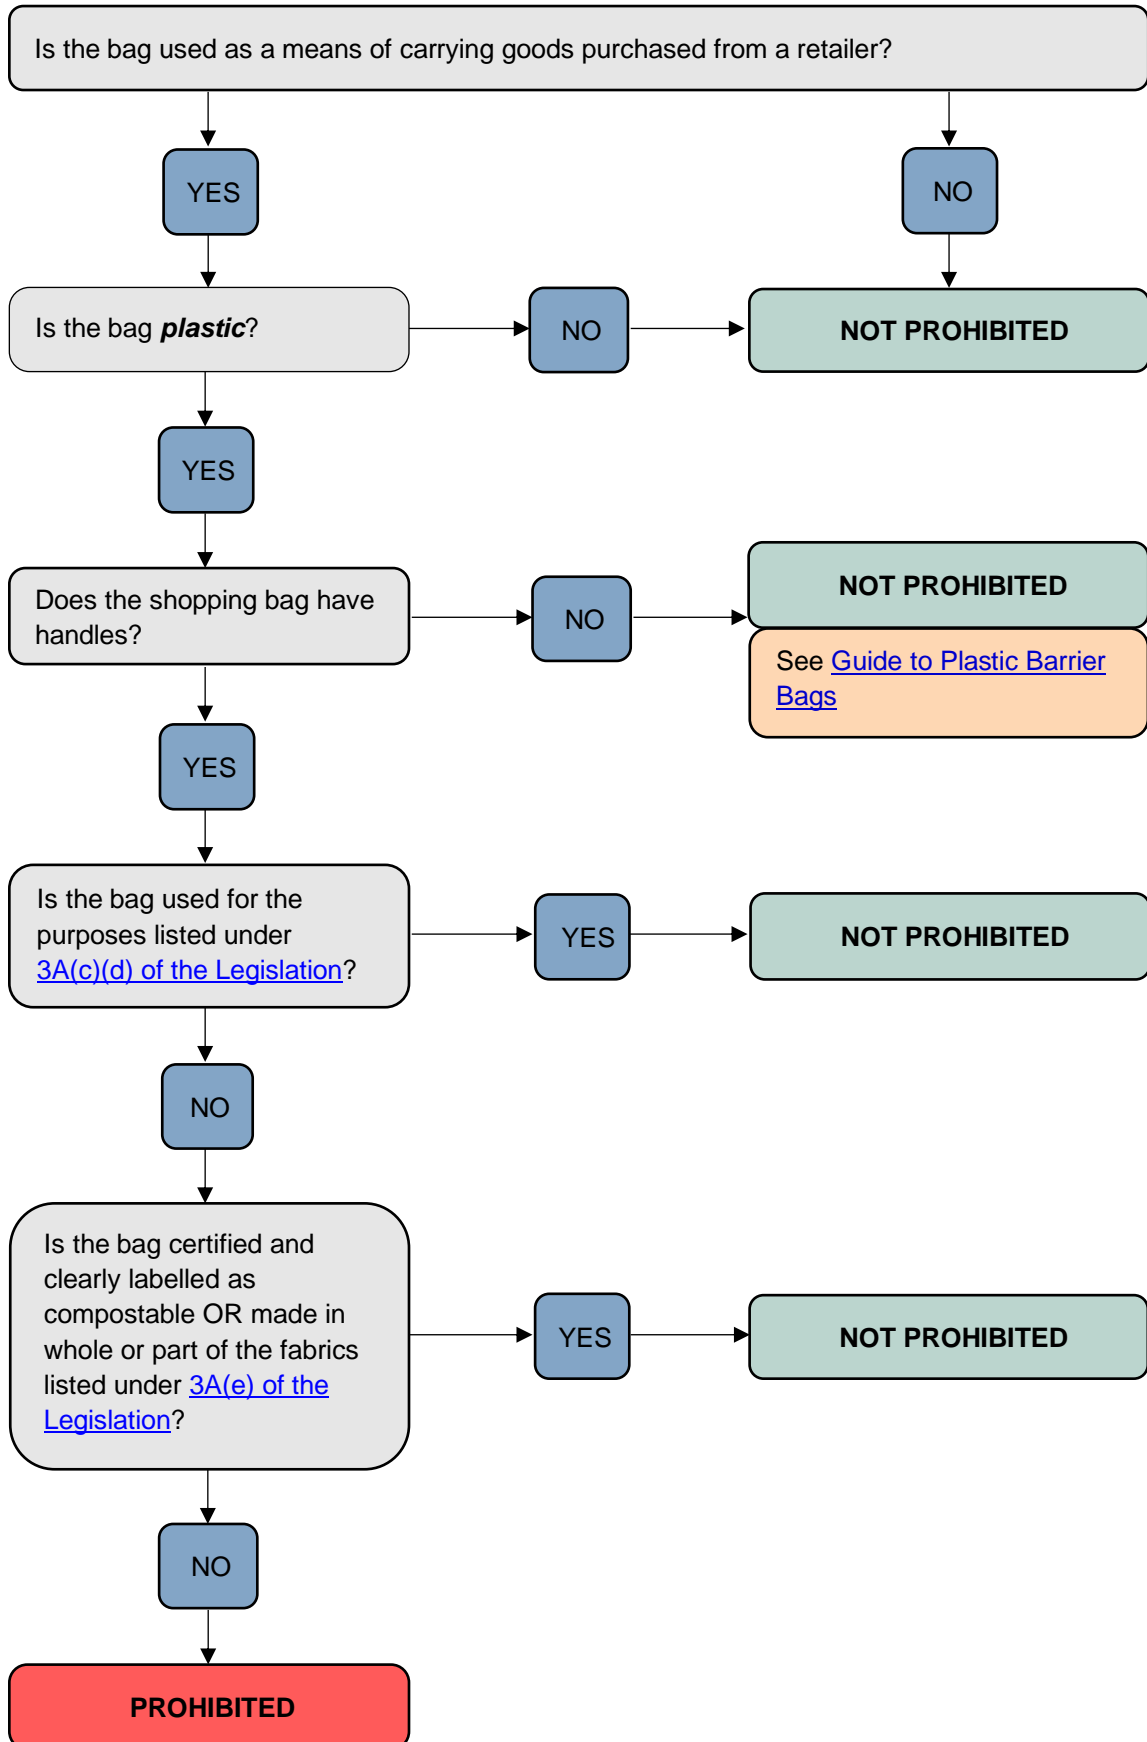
Is the bag used as a means of carrying goods purchased from a retailer?

YES

NO

Is the bag ***plastic***?

NO

NOT PROHIBITED

YES

Does the shopping bag have handles?

NO

NOT PROHIBITED

See Guide to Plastic Barrier Bags

YES

Is the bag used for the purposes listed under 3A(c)(d) of the Legislation?

YES

NOT PROHIBITED

NO

Is the bag certified and clearly labelled as compostable OR made in whole or part of the fabrics listed under 3A(e) of the Legislation?

YES

NOT PROHIBITED

NO

PROHIBITED